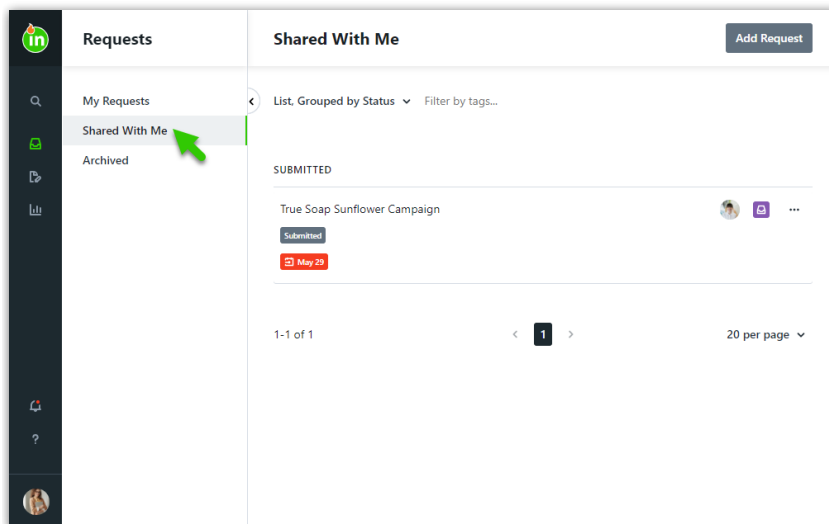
in

Requests

My Requests
Shared With Me
Archived

?

Shared With Me

Add Request

List, Grouped by Status
Filter by tags...

SUBMITTED

True Soap Sunflower Campaign
Submitted
May 29

1-1 of 1
1
20 per page